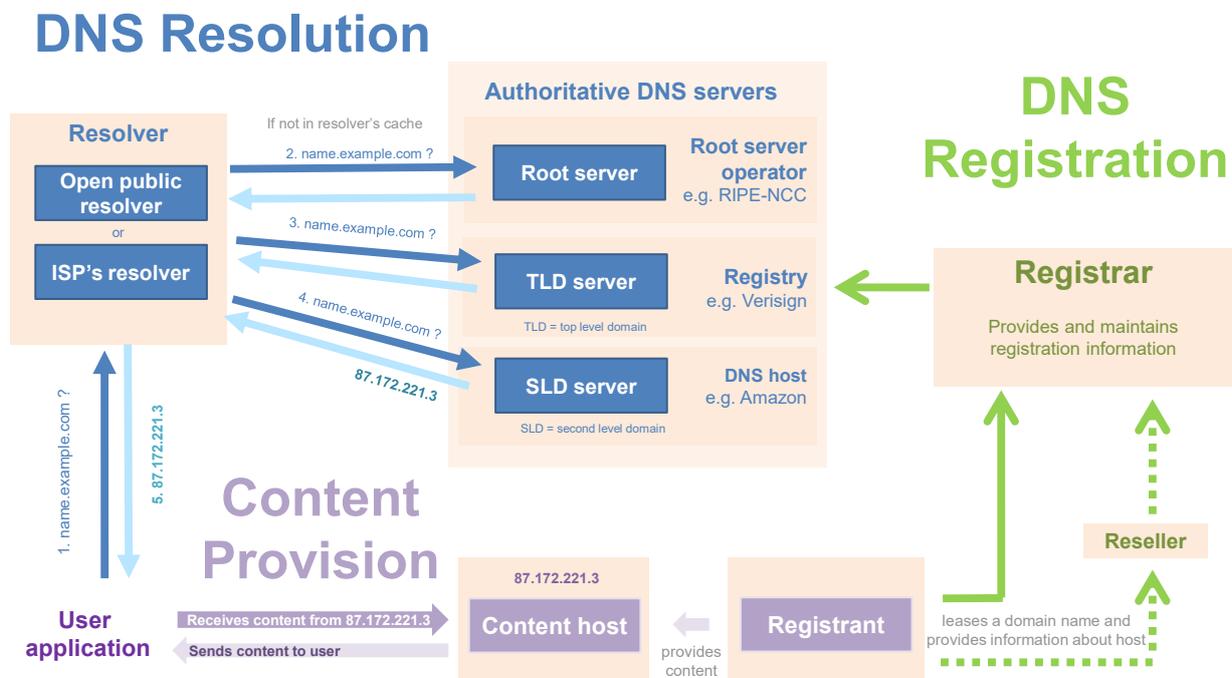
DNS Resolution

Authoritative DNS servers

DNS Registration

Resolver

If not in resolver's cache

2. name.example.com ?

Root server

Root server operator
e.g. RIPE-NCC

Open public resolver

or

ISP's resolver

3. name.example.com ?

TLD server

Registry
e.g. Verisign

TLD = top level domain

Registrar

Provides and maintains registration information

4. name.example.com ?

87.172.221.3

SLD server

DNS host
e.g. Amazon

SLD = second level domain

1. name.example.com ?

5. 87.172.221.3

Content Provision

Reseller

87.172.221.3

User application

Receives content from 87.172.221.3

Sends content to user

Content host

provides content

Registrant

leases a domain name and provides information about host